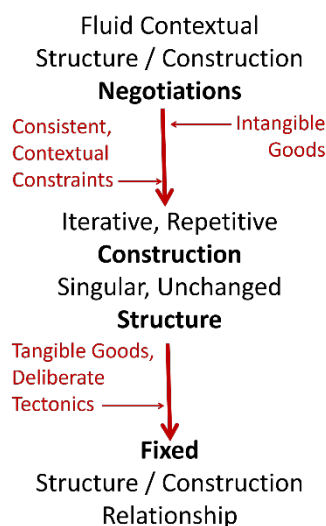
Fluid Contextual
Structure / Construction
**Negotiations**

Consistent, Contextual Constraints

Intangible Goods

Iterative, Repetitive
**Construction**
Singular, Unchanged
**Structure**

Tangible Goods, Deliberate Tectonics

**Fixed**
Structure / Construction
Relationship